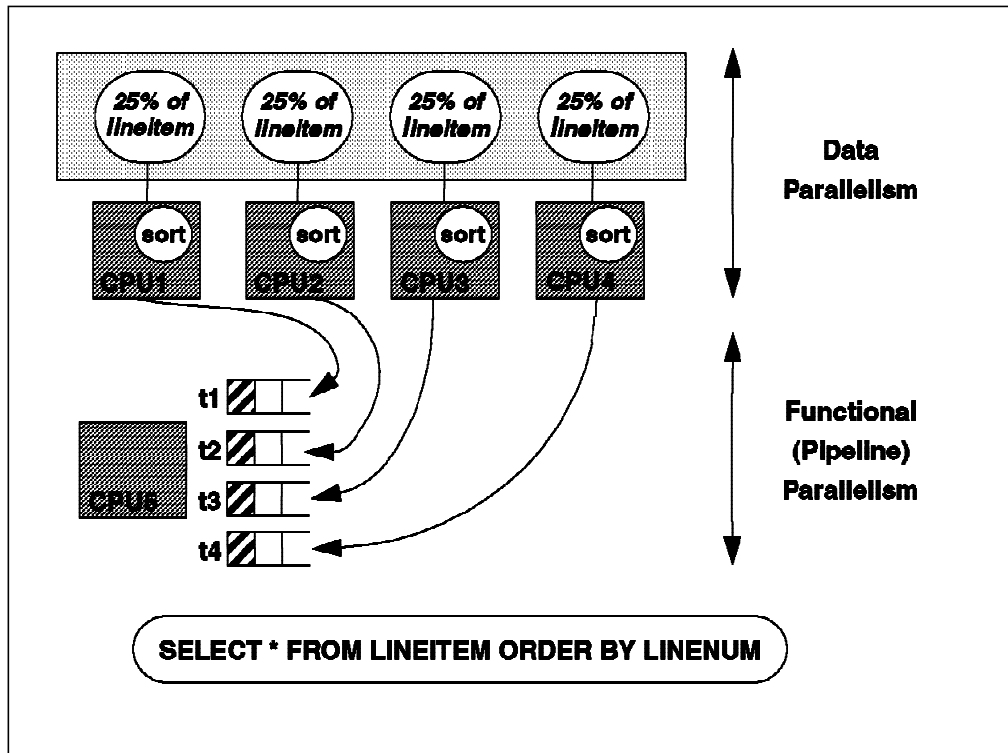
25% of lineitem

25% of lineitem

25% of lineitem

25% of lineitem

Data Parallelism

sort

sort

sort

sort

CPU1

CPU2

CPU3

CPU4

t1

t2

t3

t4

CPU5

Functional (Pipeline) Parallelism

SELECT * FROM LINEITEM ORDER BY LINENUM